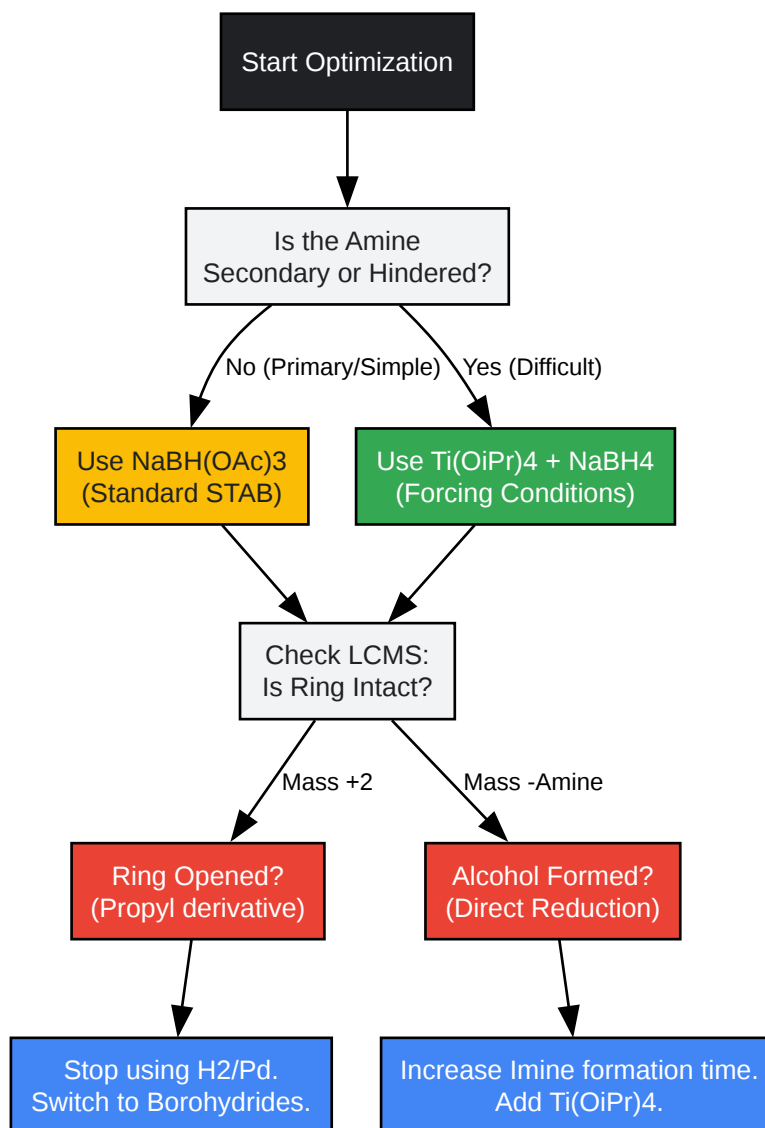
Start Optimization

Is the Amine Secondary or Hindered?

No (Primary/Simple)

Yes (Difficult)

Use NaBH(OAc)3 (Standard STAB)

Use Ti(OiPr)4 + NaBH4 (Forcing Conditions)

Check LCMS: Is Ring Intact?

Mass +2

Mass -Amine

Ring Opened? (Propyl derivative)

Alcohol Formed? (Direct Reduction)

Stop using H2/Pd. Switch to Borohydrides.

Increase Imine formation time. Add Ti(OiPr)4.